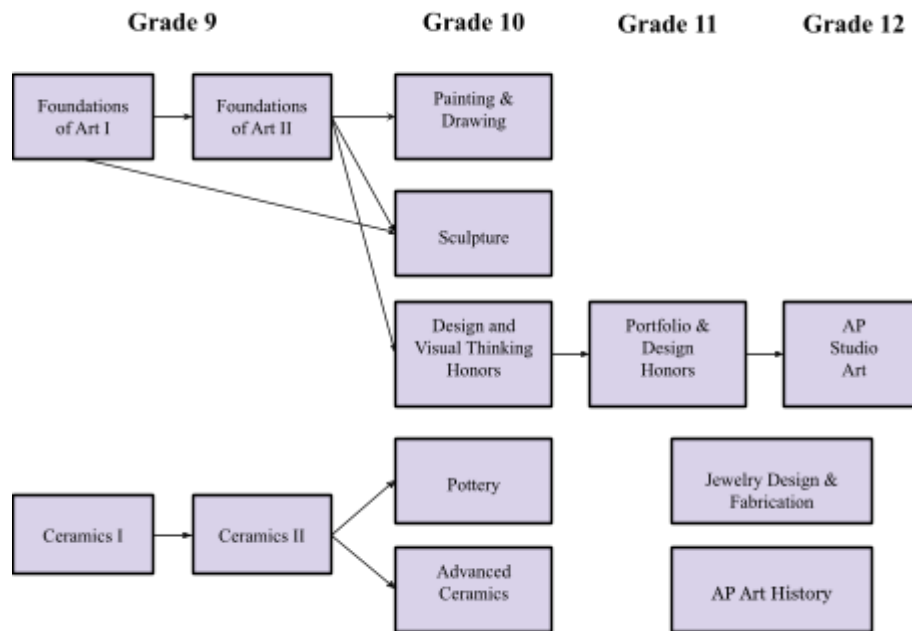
Grade 9

Grade 10

Grade 11

Grade 12

Foundations of Art I

Foundations of Art II

Painting & Drawing

Sculpture

Design and Visual Thinking Honors

Portfolio & Design Honors

AP Studio Art

Ceramics I

Ceramics II

Pottery

Advanced Ceramics

Jewelry Design & Fabrication

AP Art History